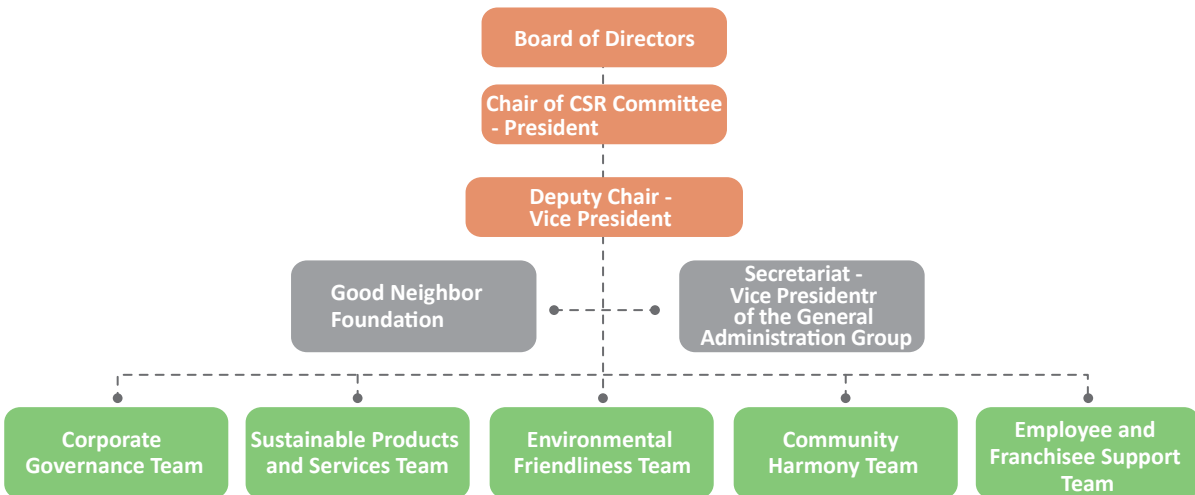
Board of Directors

Chair of CSR Committee - President

Deputy Chair - Vice President

Good Neighbor Foundation

Secretariat - Vice Presidentr of the General Administration Group

Corporate Governance Team

Sustainable Products and Services Team

Environmental Friendliness Team

Community Harmony Team

Employee and Franchisee Support Team